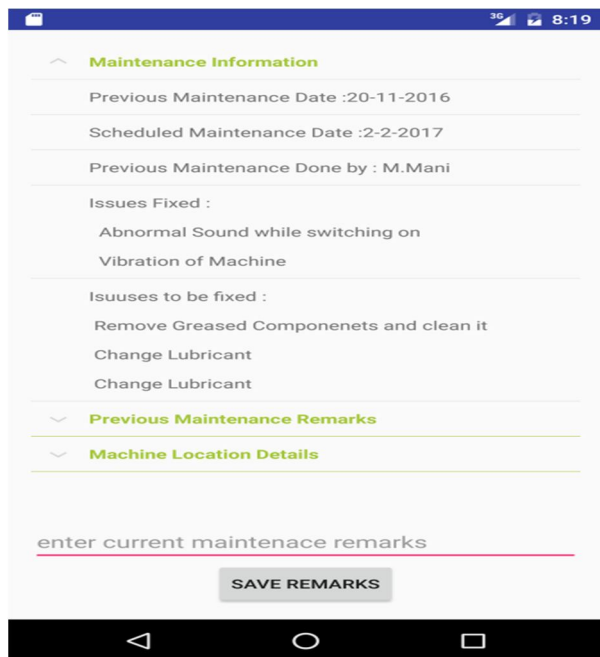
3G 8:19

Maintenance Information

Previous Maintenance Date :20-11-2016

Scheduled Maintenance Date :2-2-2017

Previous Maintenance Done by : M.Mani

Issues Fixed :

Abnormal Sound while switching on

Vibration of Machine

Isuuses to be fixed :

Remove Greased Componenets and clean it

Change Lubricant

Change Lubricant

Previous Maintenance Remarks

Machine Location Details

enter current maintenace remarks

SAVE REMARKS